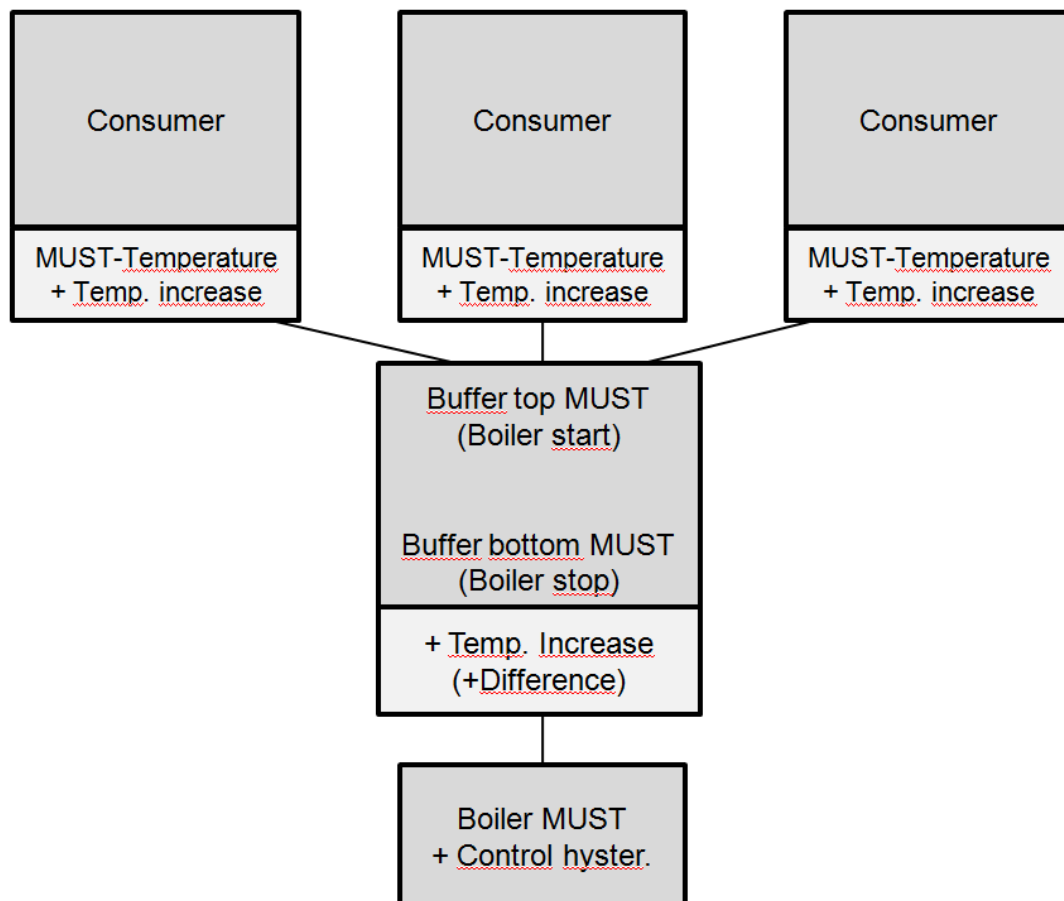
Consumer

MUST-Temperature
+ Temp. increase

Consumer

MUST-Temperature
+ Temp. increase

Consumer

MUST-Temperature
+ Temp. increase

Buffer top MUST
(Boiler start)

Buffer bottom MUST
(Boiler stop)

+ Temp. Increase
(+Difference)

Boiler MUST
+ Control hyster.